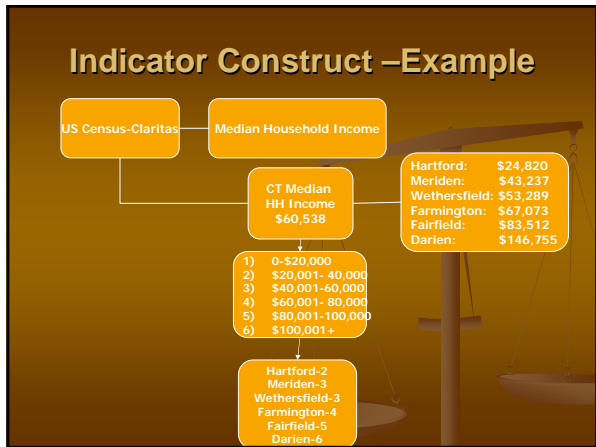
Indicator Construct –Example

US Census-Claritas

Median Household Income

CT Median HH Income $60,538

Hartford: $24,820
Meriden: $43,237
Wethersfield: $53,289
Farmington: $67,073
Fairfield: $83,512
Darien: $146,755

1) 0-$20,000
2) $20,001- 40,000
3) $40,001-60,000
4) $60,001- 80,000
5) $80,001-100,000
6) $100,001+

Hartford-2
Meriden-3
Wethersfield-3
Farmington-4
Fairfield-5
Darien-6